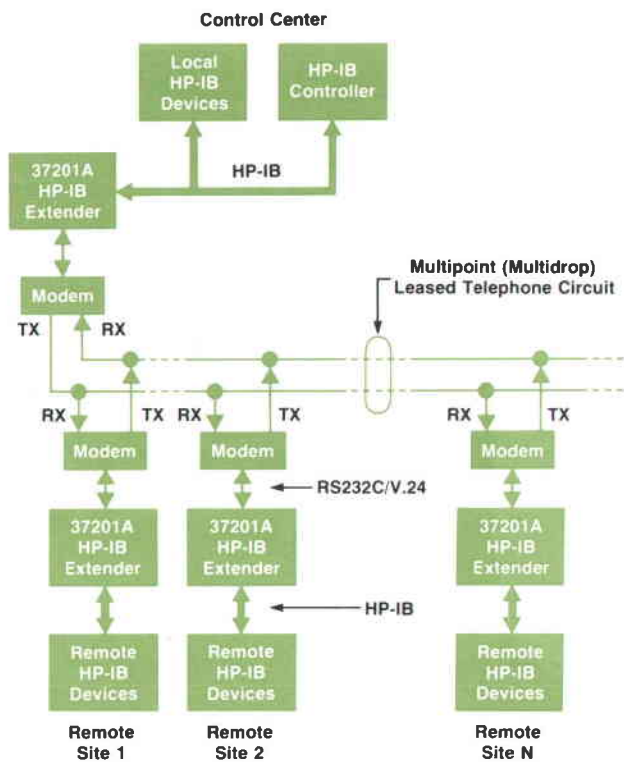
Control Center

Local HP-IB Devices

HP-IB Controller

37201A HP-IB Extender

HP-IB

Modem

TX

RX

Multipoint (Multidrop) Leased Telephone Circuit

RX

TX

RX

TX

RX

TX

Modem

Modem

Modem

RS232C/V.24

37201A HP-IB Extender

37201A HP-IB Extender

37201A HP-IB Extender

HP-IB

Remote HP-IB Devices

Remote HP-IB Devices

Remote HP-IB Devices

Remote Site 1

Remote Site 2

Remote Site N